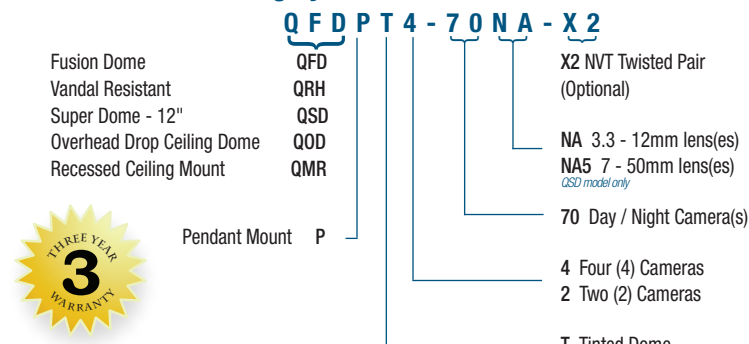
Q F D P T 4 - 7 0 N A - X 2

Fusion Dome QFD
Vandal Resistant QRH
Super Dome - 12" QSD
Overhead Drop Ceiling Dome QOD
Recessed Ceiling Mount QMR

THREE YEAR
3
WARRANTY

Pendant Mount P

X2 NVT Twisted Pair
(Optional)

NA 3.3 - 12mm lens(es)
NA5 7 - 50mm lens(es)
QSD model only

70 Day / Night Camera(s)

4 Four (4) Cameras
2 Two (2) Cameras

T Tinted Dome